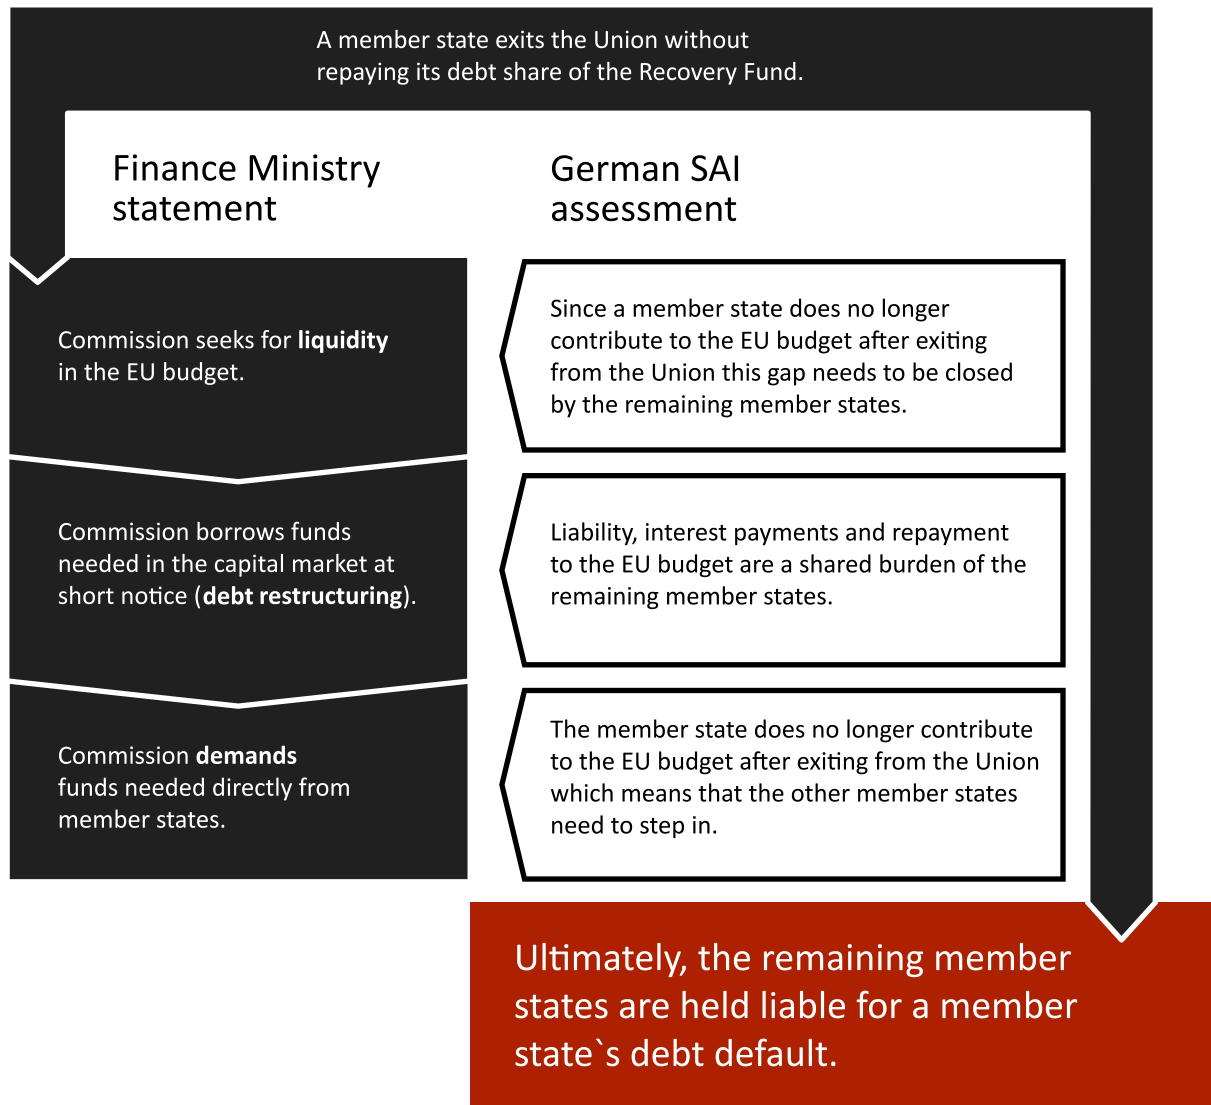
A member state exits the Union without repaying its debt share of the Recovery Fund.

Finance Ministry statement

German SAI assessment

Commission seeks for **liquidity** in the EU budget.

Since a member state does no longer contribute to the EU budget after exiting from the Union this gap needs to be closed by the remaining member states.

Commission borrows funds needed in the capital market at short notice (**debt restructuring**).

Liability, interest payments and repayment to the EU budget are a shared burden of the remaining member states.

Commission **demands** funds needed directly from member states.

The member state does no longer contribute to the EU budget after exiting from the Union which means that the other member states need to step in.

Ultimately, the remaining member states are held liable for a member state`s debt default.